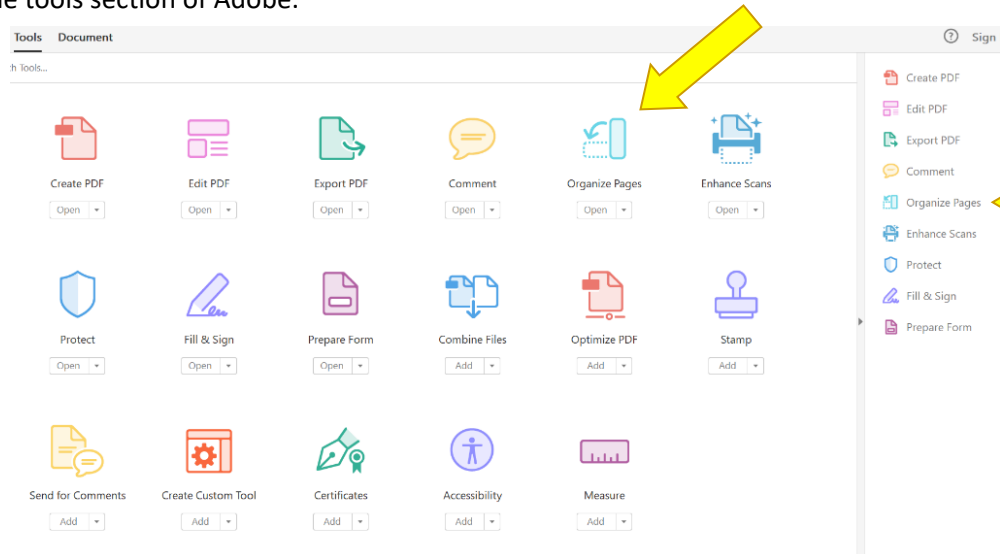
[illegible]e tools section of Adobe.

Tools Document

? Sign

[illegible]h Tools...

Create PDF
Open

Edit PDF
Open

Export PDF
Open

Comment
Open

Organize Pages
Open

Enhance Scans
Open

Protect
Open

Fill & Sign
Open

Prepare Form
Open

Combine Files
Add

Optimize PDF
Add

Stamp
Add

Send for Comments
Add

Create Custom Tool
Add

Certificates
Add

Accessibility
Add

Measure
Add

Create PDF
Edit PDF
Export PDF
Comment
Organize Pages
Enhance Scans
Protect
Fill & Sign
Prepare Form